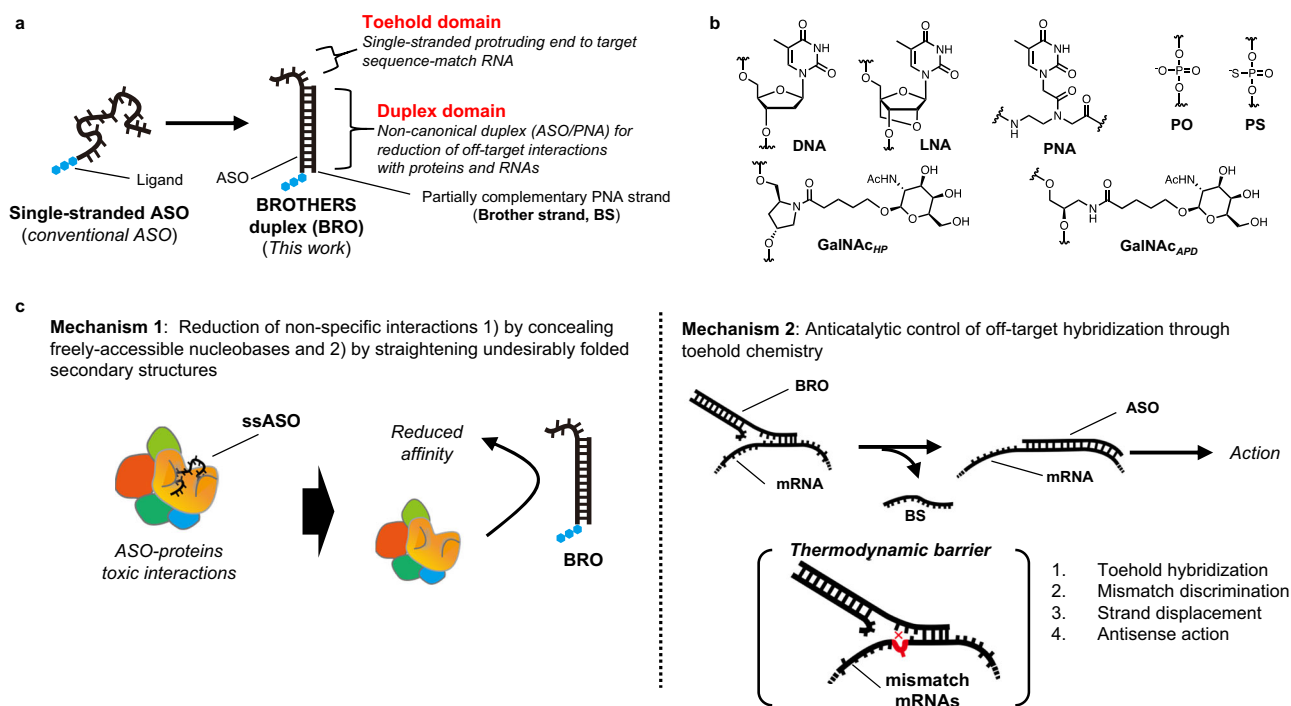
a

Toehold domain
Single-stranded protruding end to target sequence-match RNA

Duplex domain
Non-canonical duplex (ASO/PNA) for reduction of off-target interactions with proteins and RNAs

Ligand

ASO

Single-stranded ASO
(conventional ASO)

BROTHERS duplex (BRO)
(This work)

Partially complementary PNA strand
(Brother strand, BS)

b

DNA

LNA

PNA

PO

PS

AcHN

OH

OH

OH

GalNAc$_{HP}$

GalNAc$_{APD}$

c

Mechanism 1: Reduction of non-specific interactions 1) by concealing freely-accessible nucleobases and 2) by straightening undesirably folded secondary structures

ssASO

Reduced affinity

ASO-proteins toxic interactions

BRO

Mechanism 2: Anticatalytic control of off-target hybridization through toehold chemistry

BRO

mRNA

ASO

mRNA

Action

BS

Thermodynamic barrier

mismatch mRNAs

1. Toehold hybridization
2. Mismatch discrimination
3. Strand displacement
4. Antisense action